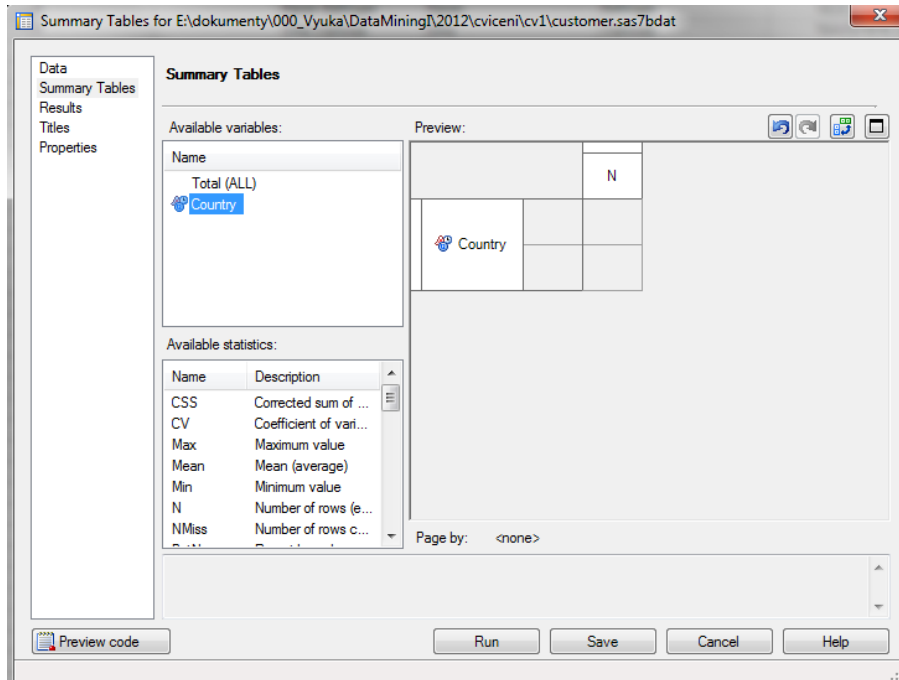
Summary Tables for E:\dokumenty\000_Vyuka\DataMiningI\2012\cviceni\cv1\customer.sas7bdat

Data
Summary Tables
Results
Titles
Properties

Summary Tables

Available variables:

Name
Total (ALL)
Country

Preview:

N

Country

Available statistics:

| Name | Description |
|---|---|
| CSS | Corrected sum of ... |
| CV | Coefficient of vari... |
| Max | Maximum value |
| Mean | Mean (average) |
| Min | Minimum value |
| N | Number of rows (e... |
| NMiss | Number of rows c... |

Page by: <none>

Preview code

Run

Save

Cancel

Help